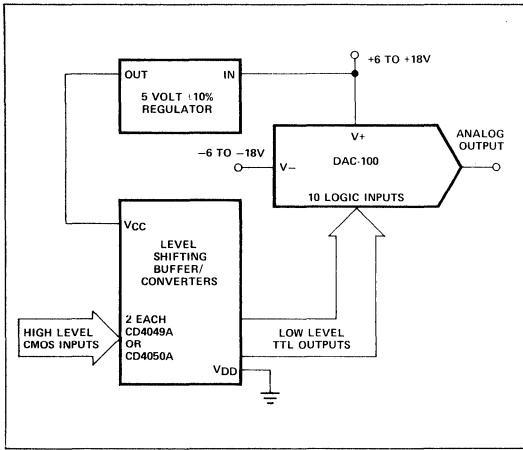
OUT
IN
5 VOLT ±10%
REGULATOR

+6 TO +18V

V+
ANALOG OUTPUT
−6 TO −18V
V−
DAC-100
10 LOGIC INPUTS

$V_{CC}$
LEVEL SHIFTING BUFFER/ CONVERTERS

HIGH LEVEL CMOS INPUTS
2 EACH CD4049A OR CD4050A
LOW LEVEL TTL OUTPUTS
$V_{DD}$